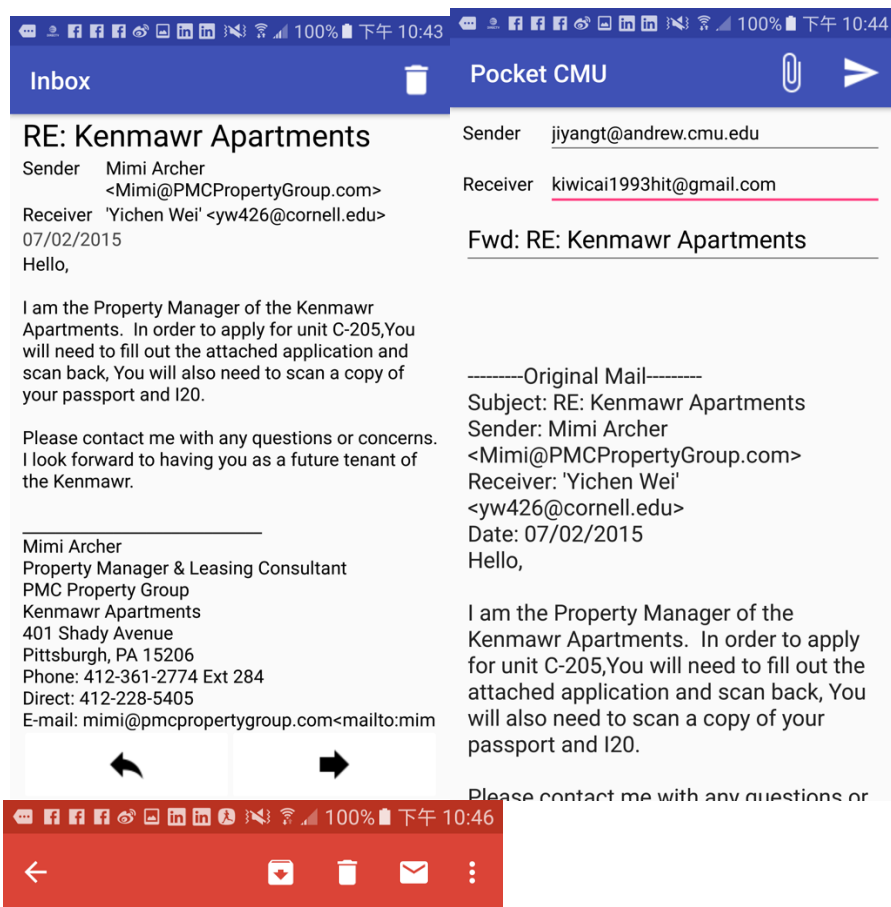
100% 下午 10:43

Inbox

RE: Kenmawr Apartments

Sender Mimi Archer <Mimi@PMCPropertyGroup.com>

Receiver 'Yichen Wei' <yw426@cornell.edu>

07/02/2015

Hello,

I am the Property Manager of the Kenmawr Apartments. In order to apply for unit C-205,You will need to fill out the attached application and scan back, You will also need to scan a copy of your passport and I20.

Please contact me with any questions or concerns. I look forward to having you as a future tenant of the Kenmawr.

Mimi Archer
Property Manager & Leasing Consultant
PMC Property Group
Kenmawr Apartments
401 Shady Avenue
Pittsburgh, PA 15206
Phone: 412-361-2774 Ext 284
Direct: 412-228-5405
E-mail: mimi@pmcpropertygroup.com<mailto:mim

100% 下午 10:44

Pocket CMU

Sender jiyangt@andrew.cmu.edu

Receiver kiwicai1993hit@gmail.com

Fwd: RE: Kenmawr Apartments

---------Original Mail---------
Subject: RE: Kenmawr Apartments
Sender: Mimi Archer <Mimi@PMCPropertyGroup.com>
Receiver: 'Yichen Wei' <yw426@cornell.edu>
Date: 07/02/2015
Hello,

I am the Property Manager of the Kenmawr Apartments. In order to apply for unit C-205,You will need to fill out the attached application and scan back, You will also need to scan a copy of your passport and I20.

Please contact me with any questions or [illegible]

100% 下午 10:46